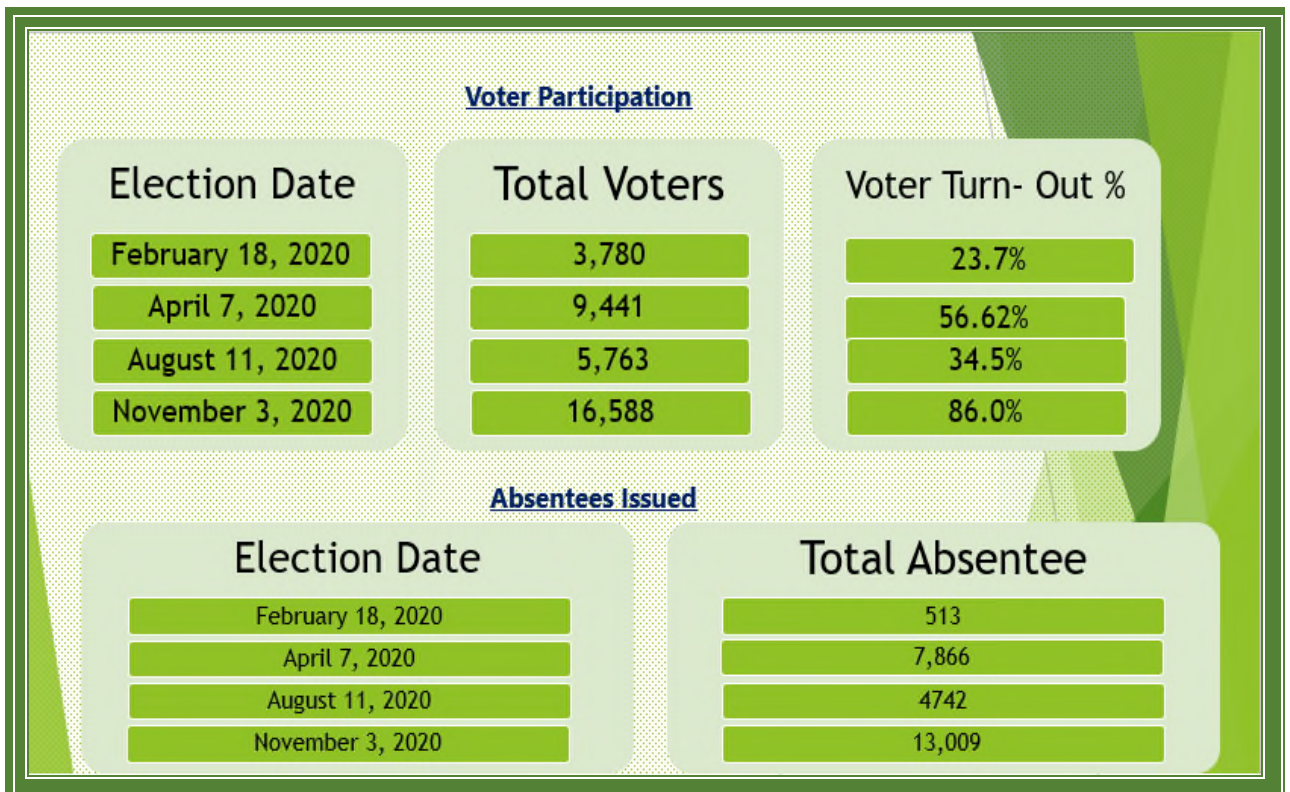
Voter Participation

| Election Date | Total Voters | Voter Turn- Out % |
|---|---|---|
| February 18, 2020 | 3,780 | 23.7% |
| April 7, 2020 | 9,441 | 56.62% |
| August 11, 2020 | 5,763 | 34.5% |
| November 3, 2020 | 16,588 | 86.0% |

Absentees Issued

| Election Date | Total Absentee |
|---|---|
| February 18, 2020 | 513 |
| April 7, 2020 | 7,866 |
| August 11, 2020 | 4742 |
| November 3, 2020 | 13,009 |